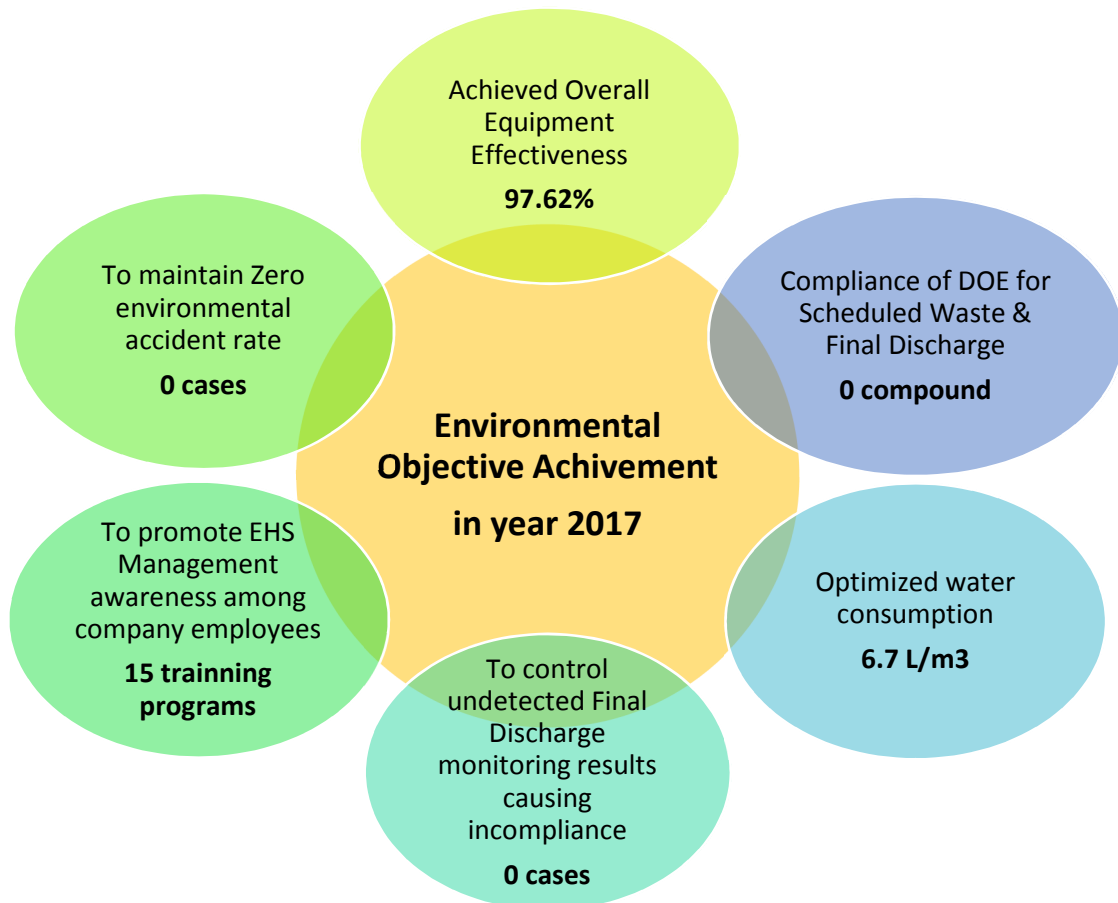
Achieved Overall Equipment Effectiveness

**97.62%**

To maintain Zero environmental accident rate

**0 cases**

Compliance of DOE for Scheduled Waste & Final Discharge

**0 compound**

**Environmental Objective Achivement in year 2017**

To promote EHS Management awareness among company employees

**15 trainning programs**

Optimized water consumption

**6.7 L/m3**

To control undetected Final Discharge monitoring results causing incompliance

**0 cases**